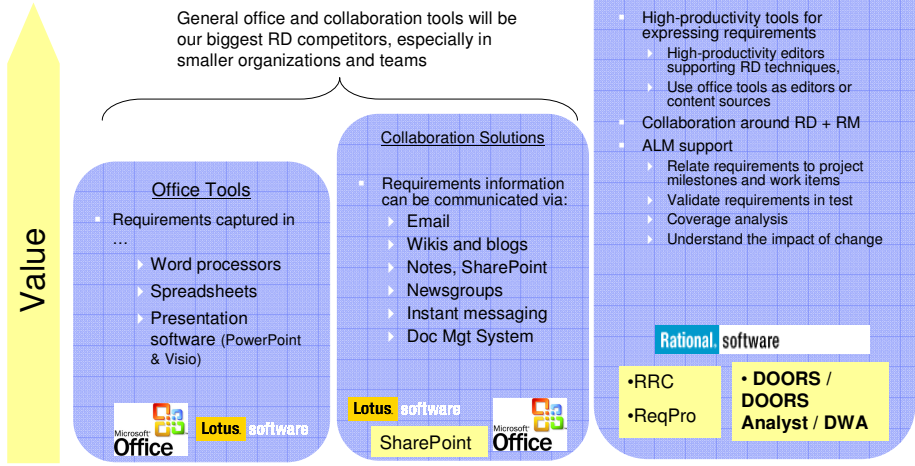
Value

General office and collaboration tools will be our biggest RD competitors, especially in smaller organizations and teams

Office Tools

Requirements captured in …

Word processors

Spreadsheets

Presentation software (PowerPoint & Visio)

Microsoft Office

Lotus software

Collaboration Solutions

Requirements information can be communicated via:

Email

Wikis and blogs

Notes, SharePoint

Newsgroups

Instant messaging

Doc Mgt System

Lotus software

SharePoint

Microsoft Office

High-productivity tools for expressing requirements

High-productivity editors supporting RD techniques,

Use office tools as editors or content sources

Collaboration around RD + RM

ALM support

Relate requirements to project milestones and work items

Validate requirements in test

Coverage analysis

Understand the impact of change

Rational software

•RRC

•ReqPro

• DOORS / DOORS Analyst / DWA